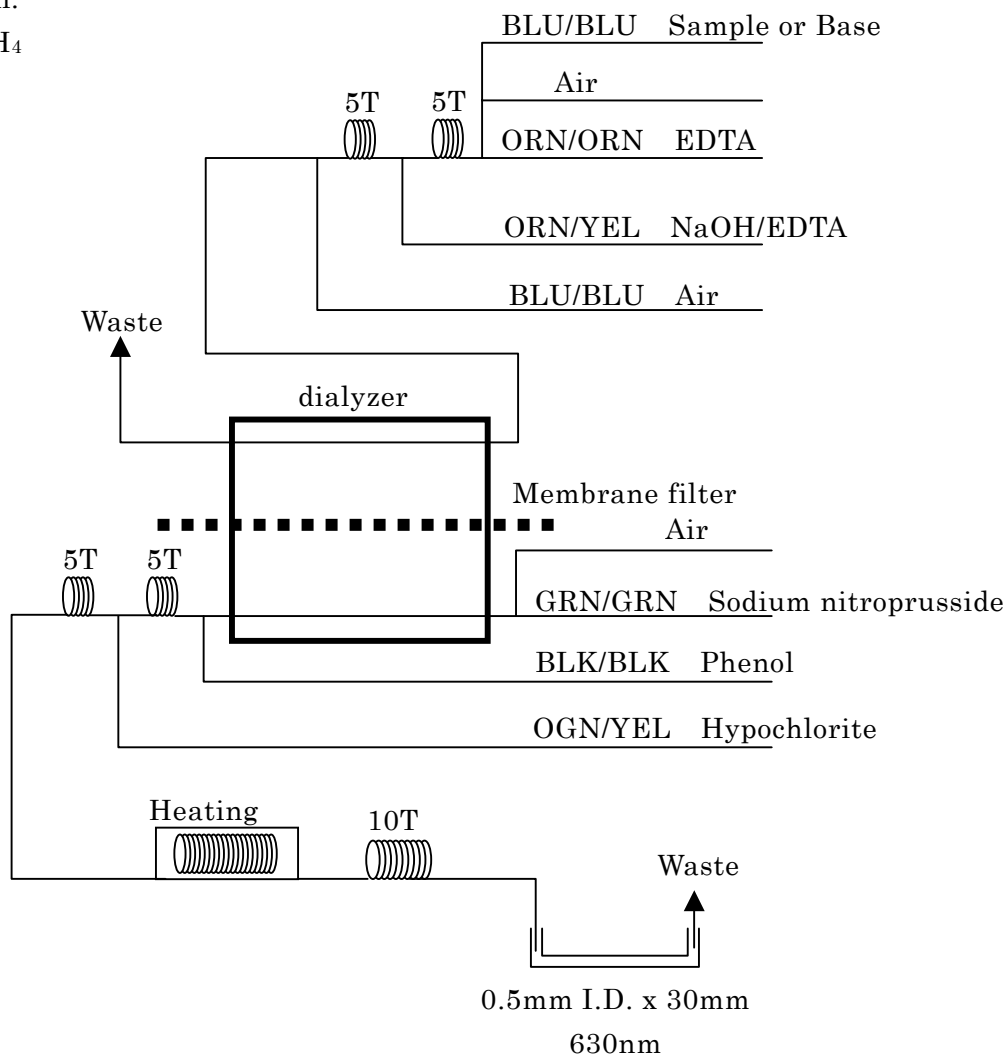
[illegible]
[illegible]$H_4$

BLU/BLU Sample or Base
Air
5T 5T
ORN/ORN EDTA
ORN/YEL NaOH/EDTA
BLU/BLU Air
Waste
dialyzer
Membrane filter
Air
5T 5T
GRN/GRN Sodium nitroprusside
BLK/BLK Phenol
OGN/YEL Hypochlorite
Heating
10T
Waste
0.5mm I.D. x 30mm
630nm